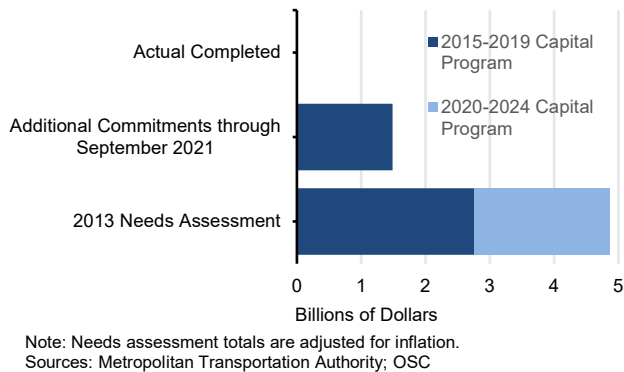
Actual Completed

Additional Commitments through September 2021

2013 Needs Assessment

2015-2019 Capital Program

2020-2024 Capital Program

0
1
2
3
4
5

Billions of Dollars

Note: Needs assessment totals are adjusted for inflation.
Sources: Metropolitan Transportation Authority; OSC